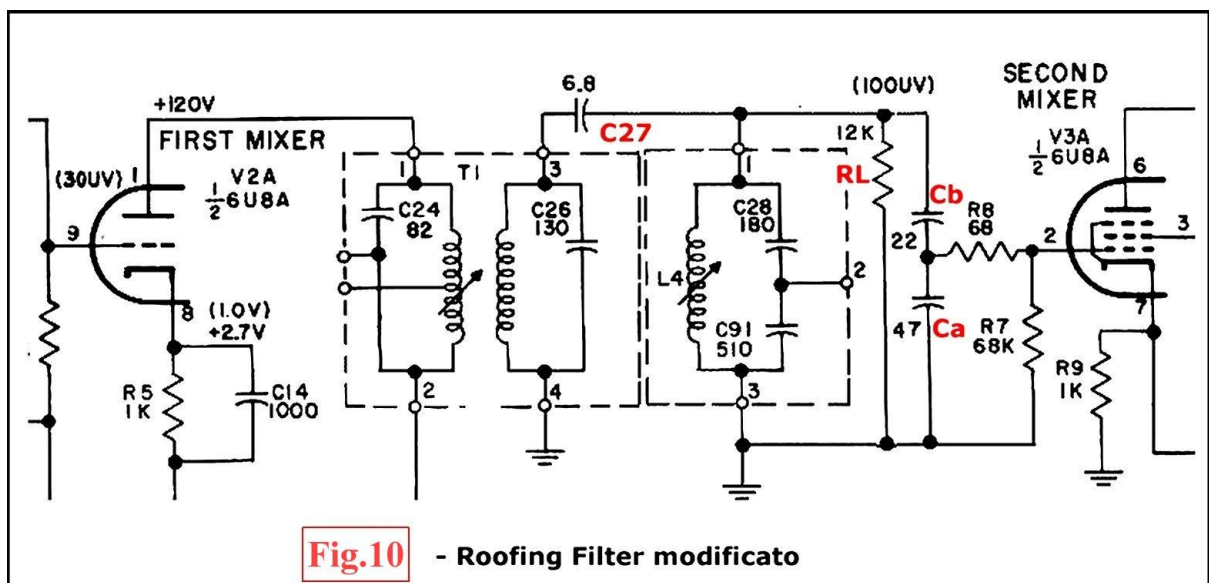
+120V

FIRST MIXER

(30UV) 1

V2A
$\frac{1}{2}$ 6U8A

9

8 (1.0V)
+2.7V

R5
1K

C14
1000

1 T1

C24
82

2

6.8

C27

3

C26
130

4

1

C28
180

L4

2

C91
510

3

(100UV)

12K

RL

Cb

22

47

Ca

R8
68

R7
68K

SECOND
MIXER

V3A
$\frac{1}{2}$ 6U8A

6

2

3

7

R9
1K

Fig.10 - Roofing Filter modificato